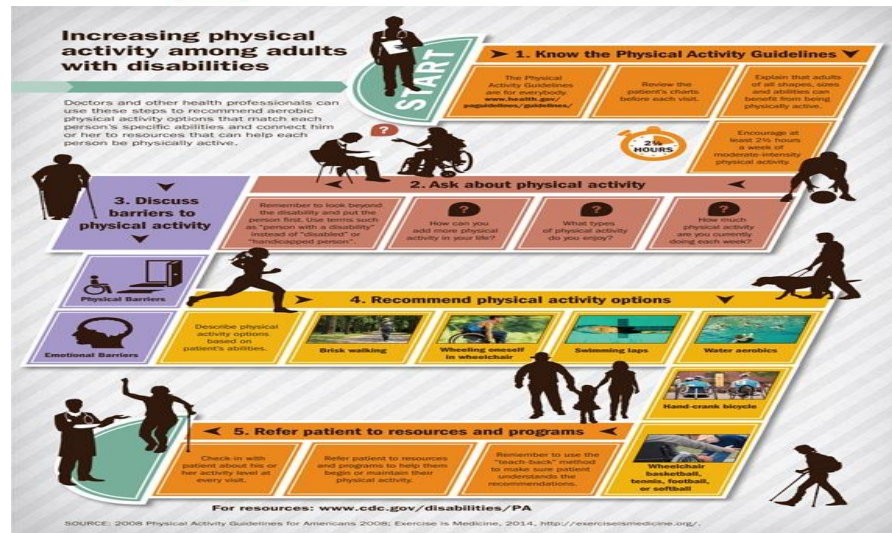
Increasing physical activity among adults with disabilities

Doctors and other health professionals can use these steps to recommend aerobic physical activity options that match each person's specific abilities and connect him or her to resources that can help each person be physically active.

START

1. Know the Physical Activity Guidelines

The Physical Activity Guidelines are for everybody. www.health.gov/paguidelines/guidelines/

Review the patient's charts before each visit.

Explain that adults of all shapes, sizes and abilities can benefit from being physically active.

2½ HOURS

Encourage at least 2½ hours a week of moderate-intensity physical activity.

2. Ask about physical activity

Remember to look beyond the disability and put the person first. Use terms such as "person with a disability" instead of "disabled" or "handicapped person".

How can you add more physical activity in your life?

What types of physical activity do you enjoy?

How much physical activity are you currently doing each week?

3. Discuss barriers to physical activity

Physical Barriers

Emotional Barriers

4. Recommend physical activity options

Describe physical activity options based on patient's abilities.

Brisk walking

Wheeling oneself in wheelchair

Swimming laps

Water aerobics

Hand-crank bicycle

5. Refer patient to resources and programs

Check-in with patient about his or her activity level at every visit.

Refer patient to resources and programs to help them begin or maintain their physical activity.

Remember to use the "teach-back" method to make sure patient understands the recommendations.

Wheelchair basketball, tennis, football, or softball

For resources: www.cdc.gov/disabilities/PA

SOURCE: 2008 Physical Activity Guidelines for Americans 2008; Exercise is Medicine, 2014, http://exerciseismedicine.org/.